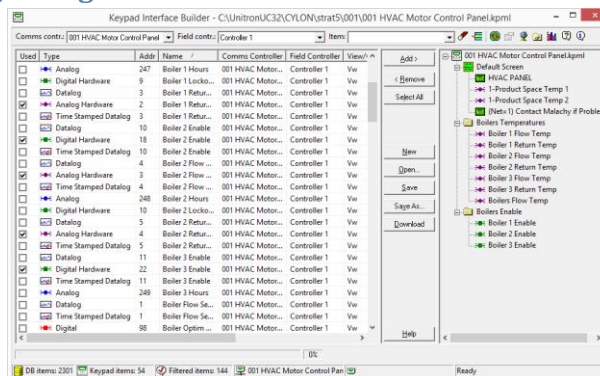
Keypad Interface Builder - C:\UnitronUC32\CYLON\strat5\001\001 HVAC Motor Control Panel.kpml

Comms contr.: 001 HVAC Motor Control Panel | Field contr.: Controller 1 | Item:

| Used | Type | Addr | Name | Comms Controller | Field Controller | View/ |
|---|---|---|---|---|---|---|
| ☐ | Analog | 247 | Boiler 1 Hours | 001 HVAC Motor... | Controller 1 | Vw |
| ☐ | Digital Hardware | 9 | Boiler 1 Locko... | 001 HVAC Motor... | Controller 1 | Vw |
| ☐ | Datalog | 3 | Boiler 1 Retur... | 001 HVAC Motor... | Controller 1 | Vw |
| ☑ | Analog Hardware | 3 | Boiler 1 Retur... | 001 HVAC Motor... | Controller 1 | Vw |
| ☐ | Time Stamped Datalog | 3 | Boiler 1 Retur... | 001 HVAC Motor... | Controller 1 | Vw |
| ☐ | Datalog | 10 | Boiler 2 Enable | 001 HVAC Motor... | Controller 1 | Vw |
| ☑ | Digital Hardware | 18 | Boiler 2 Enable | 001 HVAC Motor... | Controller 1 | Vw |
| ☐ | Time Stamped Datalog | 10 | Boiler 2 Enable | 001 HVAC Motor... | Controller 1 | Vw |
| ☐ | Datalog | 4 | Boiler 2 Flow ... | 001 HVAC Motor... | Controller 1 | Vw |
| ☑ | Analog Hardware | 4 | Boiler 2 Flow ... | 001 HVAC Motor... | Controller 1 | Vw |
| ☐ | Time Stamped Datalog | 4 | Boiler 2 Flow ... | 001 HVAC Motor... | Controller 1 | Vw |
| ☐ | Analog | 248 | Boiler 2 Hours | 001 HVAC Motor... | Controller 1 | Vw |
| ☐ | Digital Hardware | 10 | Boiler 2 Locko... | 001 HVAC Motor... | Controller 1 | Vw |
| ☐ | Datalog | 5 | Boiler 2 Retur... | 001 HVAC Motor... | Controller 1 | Vw |
| ☑ | Analog Hardware | 5 | Boiler 2 Retur... | 001 HVAC Motor... | Controller 1 | Vw |
| ☐ | Time Stamped Datalog | 5 | Boiler 2 Retur... | 001 HVAC Motor... | Controller 1 | Vw |
| ☐ | Datalog | 11 | Boiler 3 Enable | 001 HVAC Motor... | Controller 1 | Vw |
| ☑ | Digital Hardware | 22 | Boiler 3 Enable | 001 HVAC Motor... | Controller 1 | Vw |
| ☐ | Time Stamped Datalog | 11 | Boiler 3 Enable | 001 HVAC Motor... | Controller 1 | Vw |
| ☐ | Analog | 249 | Boiler 3 Hours | 001 HVAC Motor... | Controller 1 | Vw |
| ☐ | Datalog | 1 | Boiler Flow Se... | 001 HVAC Motor... | Controller 1 | Vw |
| ☐ | Time Stamped Datalog | 1 | Boiler Flow Se... | 001 HVAC Motor... | Controller 1 | Vw |
| ☐ | Digital | 98 | Boiler Optim ... | 001 HVAC Motor... | Controller 1 | Vw |

Add >
< Remove
Select All
New
Open...
Save
Save As...
Download
Help

001 HVAC Motor Control Panel.kpml
Default Screen
HVAC PANEL
1-Product Space Temp 1
1-Product Space Temp 2
(Net=1) Contact Malachy if Proble
Boilers Temperatures
Boiler 1 Flow Temp
Boiler 1 Return Temp
Boiler 2 Flow Temp
Boiler 2 Return Temp
Boiler 3 Flow Temp
Boiler 3 Return Temp
Boilers Flow Temp
Boilers Enable
Boiler 1 Enable
Boiler 2 Enable
Boiler 3 Enable

0%

DB items: 2301 | Keypad items: 54 | Filtered items: 144 | 001 HVAC Motor Control Pan | Ready